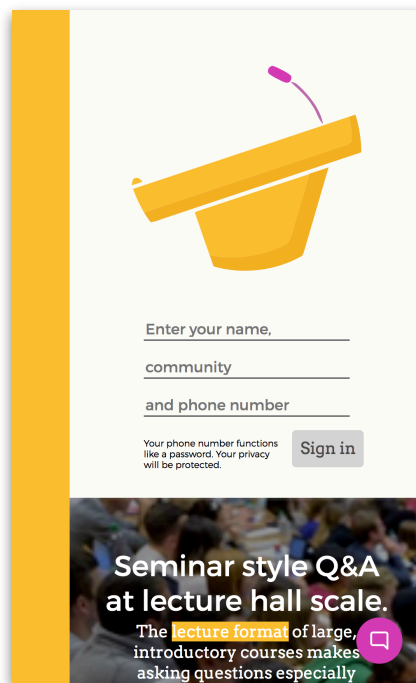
Enter your name,

community

and phone number

Your phone number functions like a password. Your privacy will be protected.

Sign in

Seminar style Q&A at lecture hall scale.

The lecture format of large, introductory courses makes asking questions especially